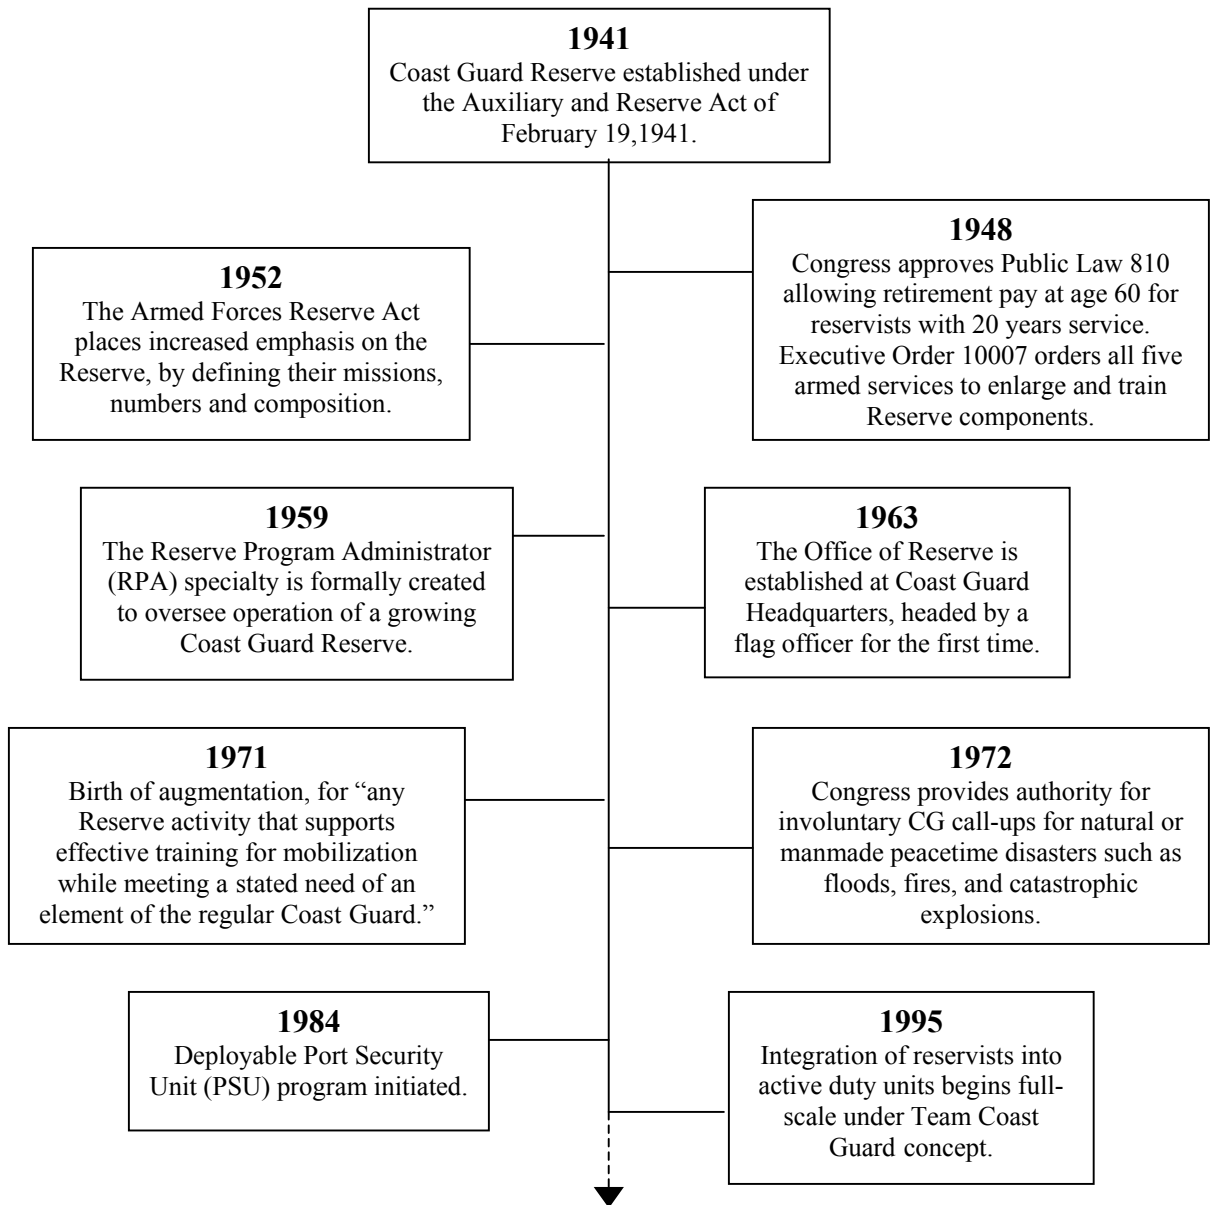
**1941**
Coast Guard Reserve established under the Auxiliary and Reserve Act of February 19,1941.

**1948**
Congress approves Public Law 810 allowing retirement pay at age 60 for reservists with 20 years service. Executive Order 10007 orders all five armed services to enlarge and train Reserve components.

**1952**
The Armed Forces Reserve Act places increased emphasis on the Reserve, by defining their missions, numbers and composition.

**1959**
The Reserve Program Administrator (RPA) specialty is formally created to oversee operation of a growing Coast Guard Reserve.

**1963**
The Office of Reserve is established at Coast Guard Headquarters, headed by a flag officer for the first time.

**1971**
Birth of augmentation, for "any Reserve activity that supports effective training for mobilization while meeting a stated need of an element of the regular Coast Guard."

**1972**
Congress provides authority for involuntary CG call-ups for natural or manmade peacetime disasters such as floods, fires, and catastrophic explosions.

**1984**
Deployable Port Security Unit (PSU) program initiated.

**1995**
Integration of reservists into active duty units begins full-scale under Team Coast Guard concept.